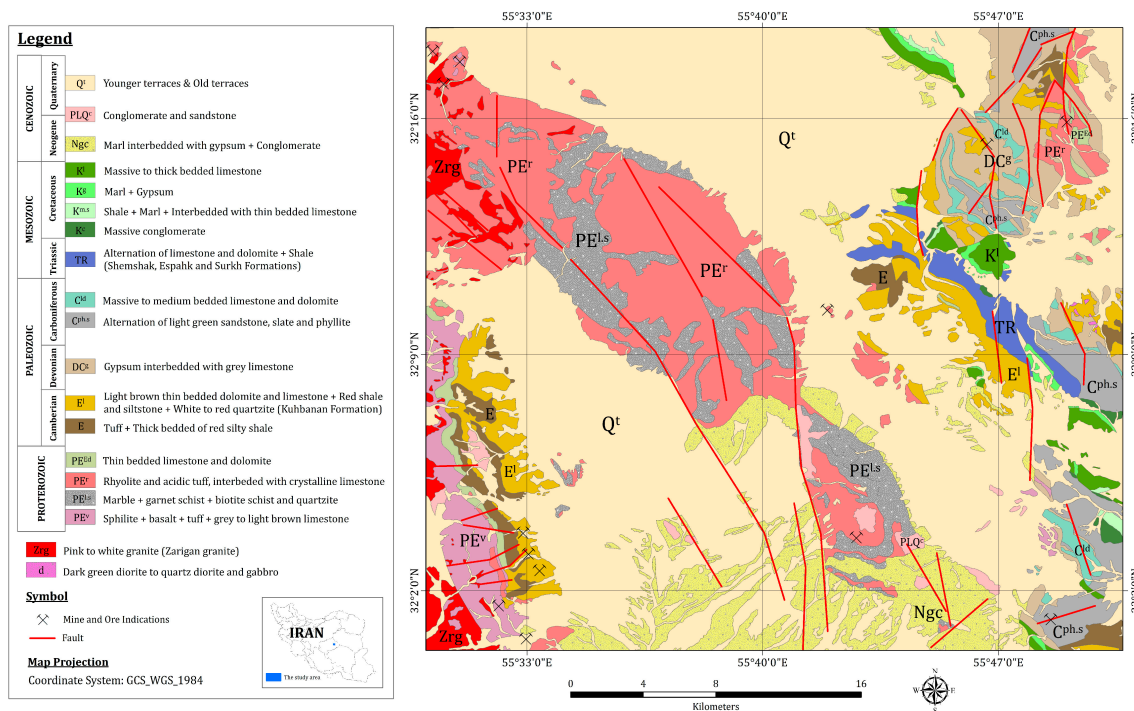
Legend

CENOZOIC
Quaternary
$Q^t$ Younger terraces & Old terraces
$PLQ^c$ Conglomerate and sandstone
Neogene
Ngc Marl interbedded with gypsum + Conglomerate

MESOZOIC
Cretaceous
$K^l$ Massive to thick bedded limestone
$K^g$ Marl + Gypsum
$K^{m.s}$ Shale + Marl + Interbedded with thin bedded limestone
$K^c$ Massive conglomerate
Triassic
TR Alternation of limestone and dolomite + Shale (Shemshak, Espahk and Surkh Formations)

PALEOZOIC
Carboniferous
$C^{ld}$ Massive to medium bedded limestone and dolomite
$C^{ph.s}$ Alternation of light green sandstone, slate and phyllite
Devonian
$DC^g$ Gypsum interbedded with grey limestone
Camberian
$E^l$ Light brown thin bedded dolomite and limestone + Red shale and siltstone + White to red quartzite (Kuhbanan Formation)
E Tuff + Thick bedded of red silty shale

PROTEROZOIC
$PE^{Ed}$ Thin bedded limestone and dolomite
$PE^r$ Rhyolite and acidic tuff, interbeded with crystalline limestone
$PE^{Ls}$ Marble + garnet schist + biotite schist and quartzite
$PE^v$ Sphilite + basalt + tuff + grey to light brown limestone

Zrg Pink to white granite (Zarigan granite)
d Dark green diorite to quartz diorite and gabbro

Symbol
Mine and Ore Indications
Fault

Map Projection
Coordinate System: GCS_WGS_1984

IRAN
The study area

55°33'0"E 55°40'0"E 55°47'0"E
32°16'0"N
32°9'0"N
32°2'0"N
55°33'0"E 55°40'0"E 55°47'0"E

$C^{ph.s}$
$Q^t$
$C^{ld}$
$PE^{Ed}$
Zrg
$PE^r$
$DC^g$
$PE^r$
$C^{ph.s}$
$PE^{Ls}$
$PE^r$
$K^l$
E
TR
$E^l$
$C^{ph.s}$
E
$Q^t$
$E^l$
$PE^{l.s}$
$PE^v$
$PLQ^c$
$C^{ld}$
Ngc
Zrg
$C^{ph.s}$

0 4 8 16
Kilometers
N
W E
S